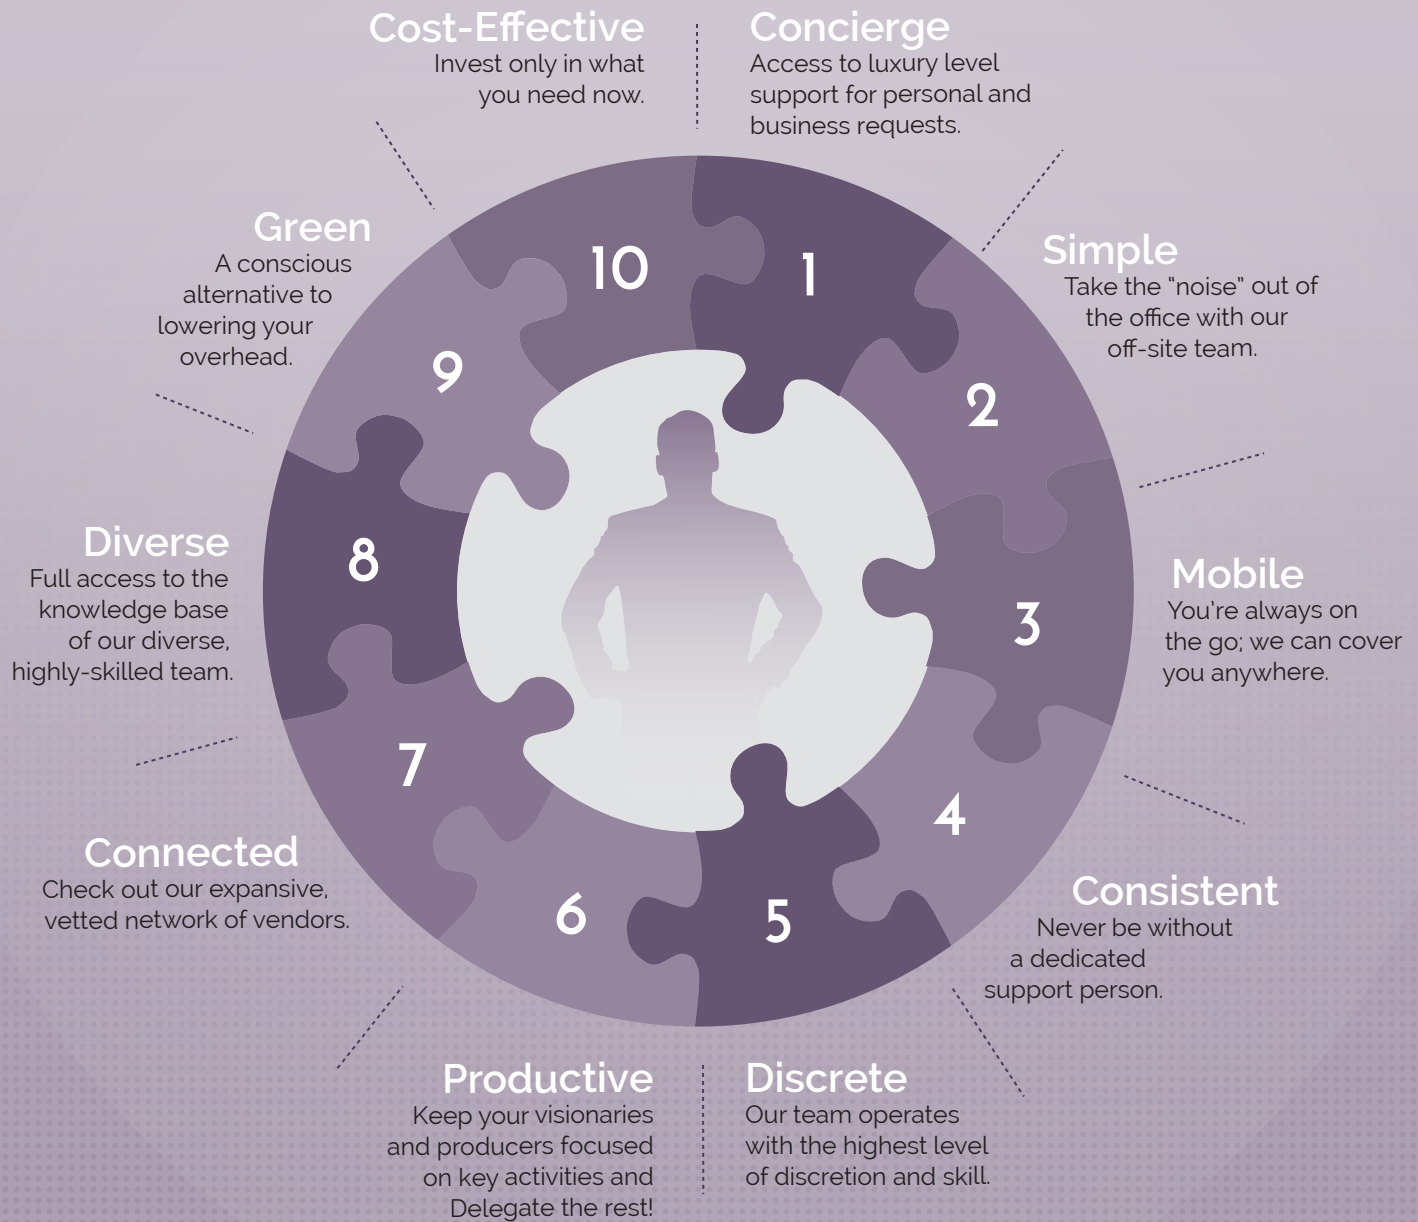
Cost-Effective
Invest only in what you need now.

Concierge
Access to luxury level support for personal and business requests.

Green
A conscious alternative to lowering your overhead.

10

1

Simple
Take the "noise" out of the office with our off-site team.

9

2

Diverse
Full access to the knowledge base of our diverse, highly-skilled team.

8

3

Mobile
You're always on the go; we can cover you anywhere.

7

4

Connected
Check out our expansive, vetted network of vendors.

6

5

Consistent
Never be without a dedicated support person.

Productive
Keep your visionaries and producers focused on key activities and Delegate the rest!

Discrete
Our team operates with the highest level of discretion and skill.